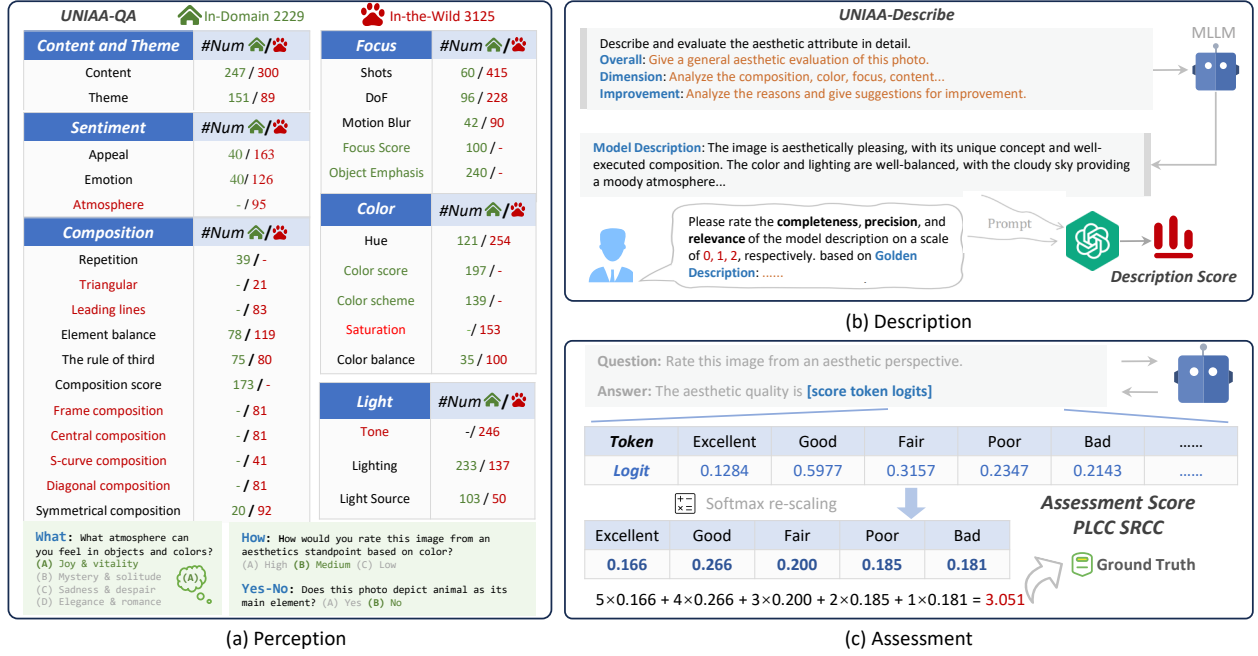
UNIAA-QA In-Domain 2229 In-the-Wild 3125

| Content and Theme | #Num |
|---|---|
| Content | 247 / 300 |
| Theme | 151 / 89 |

| Sentiment | #Num |
|---|---|
| Appeal | 40 / 163 |
| Emotion | 40/ 126 |
| Atmosphere | - / 95 |

| Composition | #Num |
|---|---|
| Repetition | 39 / - |
| Triangular | - / 21 |
| Leading lines | - / 83 |
| Element balance | 78 / 119 |
| The rule of third | 75 / 80 |
| Composition score | 173 / - |
| Frame composition | - / 81 |
| Central composition | - / 81 |
| S-curve composition | - / 41 |
| Diagonal composition | - / 81 |
| Symmetrical composition | 20 / 92 |

| Focus | #Num |
|---|---|
| Shots | 60 / 415 |
| DoF | 96 / 228 |
| Motion Blur | 42 / 90 |
| Focus Score | 100 / - |
| Object Emphasis | 240 / - |

| Color | #Num |
|---|---|
| Hue | 121 / 254 |
| Color score | 197 / - |
| Color scheme | 139 / - |
| Saturation | -/ 153 |
| Color balance | 35 / 100 |

| Light | #Num |
|---|---|
| Tone | -/ 246 |
| Lighting | 233 / 137 |
| Light Source | 103 / 50 |

What: What atmosphere can you feel in objects and colors?
(A) Joy & vitality
(B) Mystery & solitude
(C) Sadness & despair
(D) Elegance & romance

How: How would you rate this image from an aesthetics standpoint based on color?
(A) High (B) Medium (C) Low

Yes-No: Does this photo depict animal as its main element? (A) Yes (B) No

(a) Perception

UNIAA-Describe

Describe and evaluate the aesthetic attribute in detail.
Overall: Give a general aesthetic evaluation of this photo.
Dimension: Analyze the composition, color, focus, content...
Improvement: Analyze the reasons and give suggestions for improvement.

MLLM

Model Description: The image is aesthetically pleasing, with its unique concept and well-executed composition. The color and lighting are well-balanced, with the cloudy sky providing a moody atmosphere...

Please rate the completeness, precision, and relevance of the model description on a scale of 0, 1, 2, respectively. based on Golden Description: ......

Prompt

Description Score

(b) Description

Question: Rate this image from an aesthetic perspective.
Answer: The aesthetic quality is [score token logits]

| Token | Excellent | Good | Fair | Poor | Bad | ...... |
|---|---|---|---|---|---|---|
| Logit | 0.1284 | 0.5977 | 0.3157 | 0.2347 | 0.2143 | ...... |

Softmax re-scaling

| Excellent | Good | Fair | Poor | Bad |
|---|---|---|---|---|
| 0.166 | 0.266 | 0.200 | 0.185 | 0.181 |

Assessment Score
PLCC SRCC

Ground Truth

$5\times0.166 + 4\times0.266 + 3\times0.200 + 2\times0.185 + 1\times0.181 = 3.051$

(c) Assessment